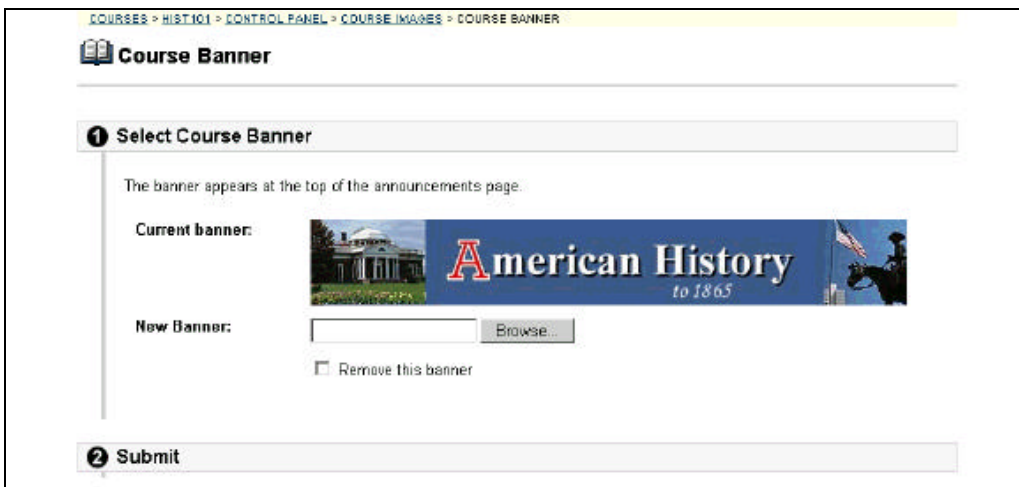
COURSES > HIST101 > CONTROL PANEL > COURSE IMAGES > COURSE BANNER

Course Banner

1 Select Course Banner

The banner appears at the top of the announcements page.

Current banner:

American History
to 1865

New Banner:

Browse...

Remove this banner

2 Submit